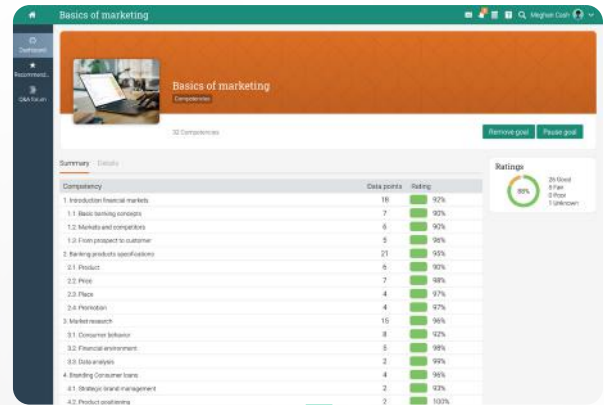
Basics of marketing

Meghan Cash

Dashboard

Recommend...

Q&A forum

Basics of marketing

Competencies

32 Competencies

Remove goal

Pause goal

Summary Details

| Competency | Data points | Rating |
|---|---|---|
| 1. Introduction financial markets | 18 | 92% |
| 1.1 Basic banking concepts | 7 | 90% |
| 1.2 Markets and competitors | 6 | 90% |
| 1.3 From prospect to customer | 5 | 98% |
| 2. Banking products specifications | 21 | 95% |
| 2.1 Product | 6 | 90% |
| 2.2 Price | 7 | 98% |
| 2.3 Place | 4 | 97% |
| 2.4 Promotion | 4 | 97% |
| 3. Market research | 15 | 96% |
| 3.1 Consumer behavior | 8 | 92% |
| 3.2 Financial environment | 5 | 98% |
| 3.3 Data analysis | 2 | 99% |
| 4. Branding Consumer loans | 4 | 96% |
| 4.1 Strategic brand management | 2 | 93% |
| 4.2 Product positioning | 2 | 100% |

Ratings

80%

26 Good
8 Fair
0 Poor
1 Unknown